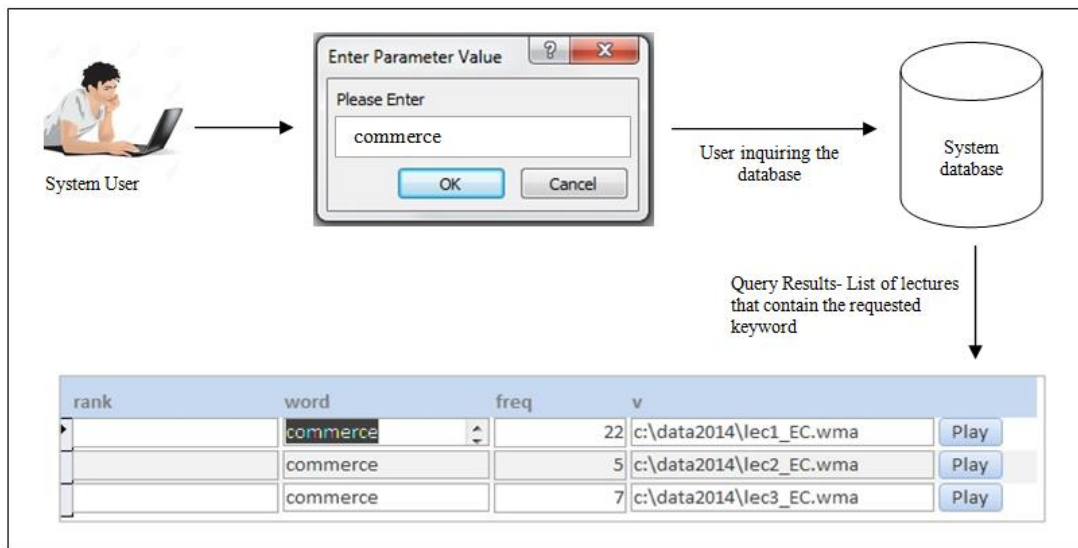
System User

Enter Parameter Value ? X

Please Enter

commerce

OK Cancel

User inquiring the database

System database

Query Results- List of lectures that contain the requested keyword

| rank | word | freq | v | |
|---|---|---|---|---|
| | commerce | 22 | c:\data2014\lec1_EC.wma | Play |
| | commerce | 5 | c:\data2014\lec2_EC.wma | Play |
| | commerce | 7 | c:\data2014\lec3_EC.wma | Play |